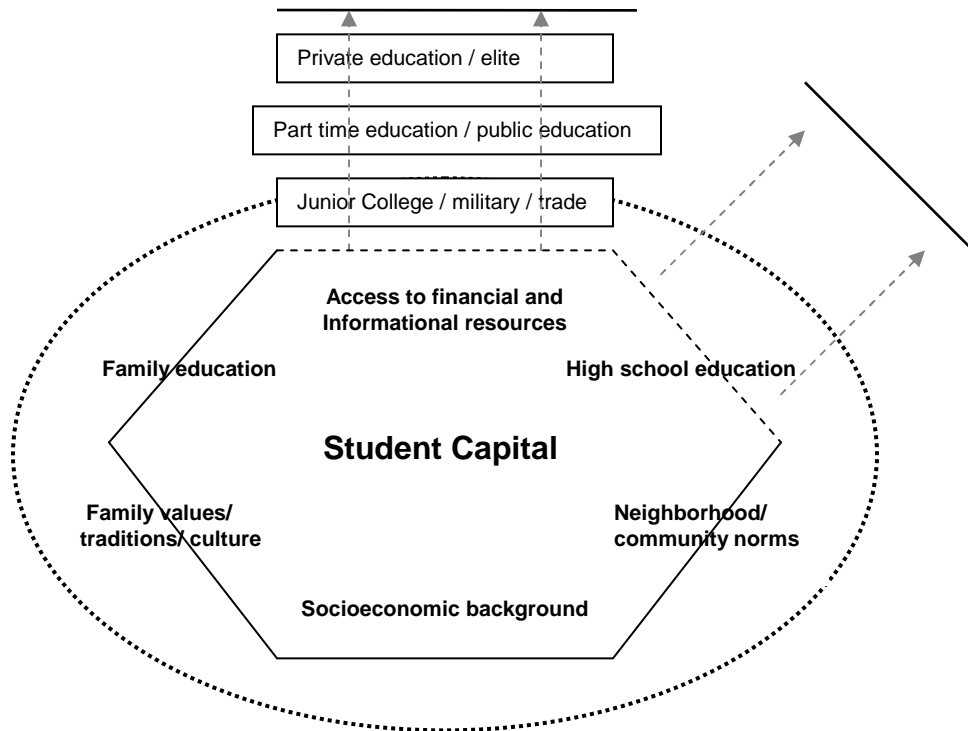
Private education / elite

Part time education / public education

Junior College / military / trade

Access to financial and Informational resources

Family education

High school education

Student Capital

Family values/ traditions/ culture

Neighborhood/ community norms

Socioeconomic background